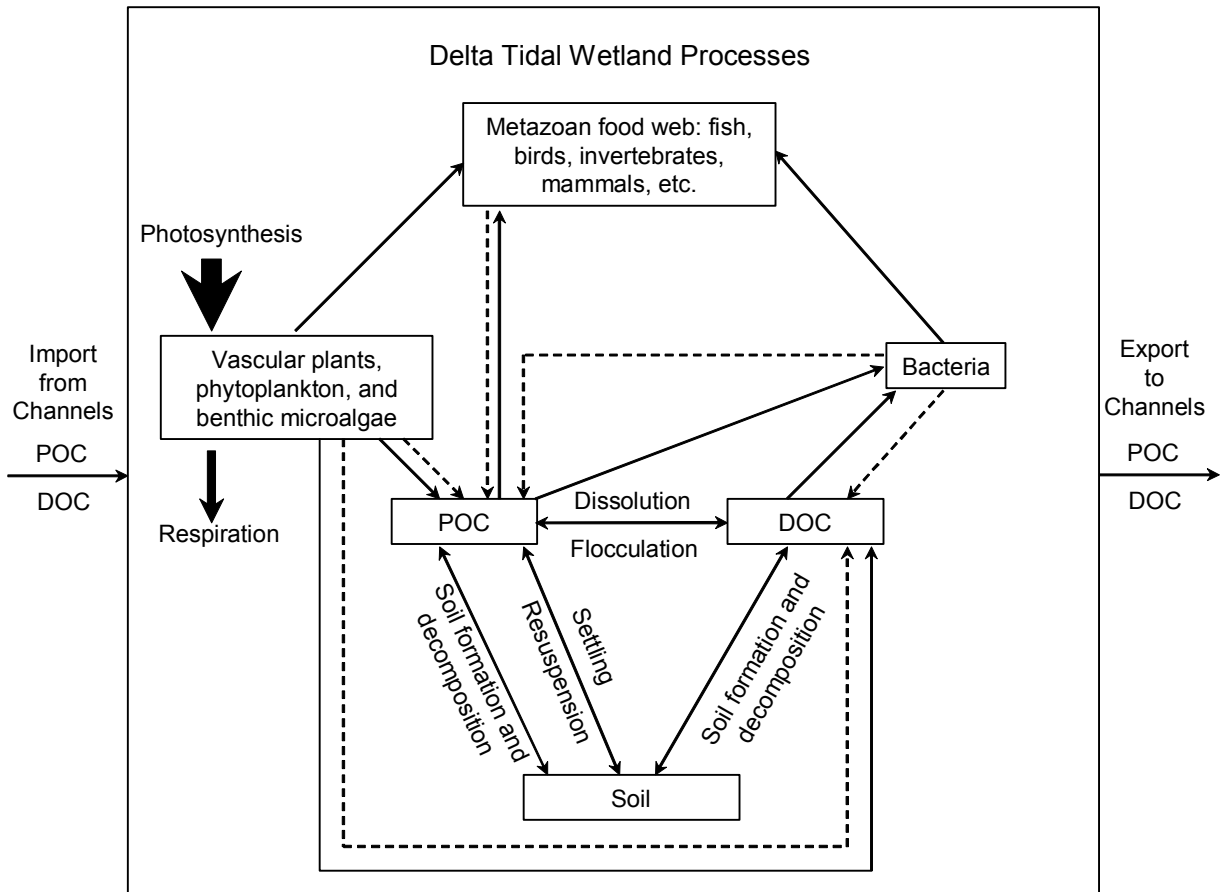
Delta Tidal Wetland Processes

Metazoan food web: fish, birds, invertebrates, mammals, etc.

Photosynthesis

Import from Channels

POC

DOC

Vascular plants, phytoplankton, and benthic microalgae

Respiration

Bacteria

Export to Channels

POC

DOC

POC

Dissolution

Flocculation

DOC

Soil formation and decomposition

Settling

Resuspension

Soil formation and decomposition

Soil